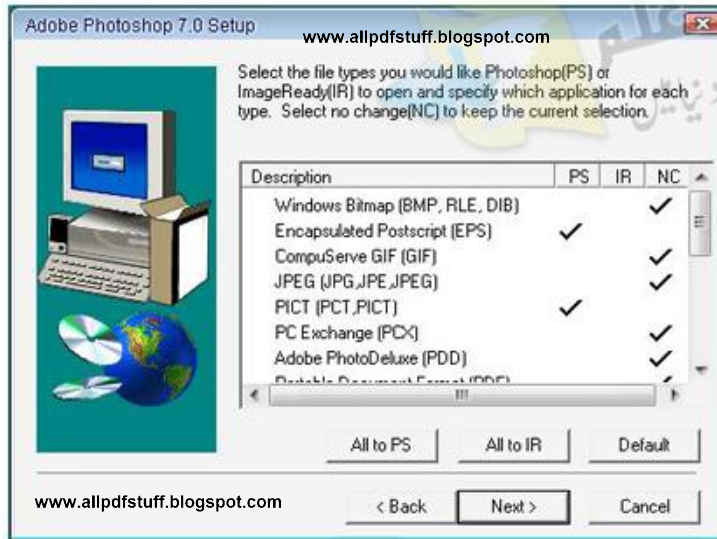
Adobe Photoshop 7.0 Setup

www.allpdfstuff.blogspot.com

Select the file types you would like Photoshop(PS) or ImageReady(IR) to open and specify which application for each type. Select no change(NC) to keep the current selection.

| Description | PS | IR | NC |
|---|---|---|---|
| Windows Bitmap (BMP, RLE, DIB) | | | ✓ |
| Encapsulated Postscript (EPS) | ✓ | | |
| CompuServe GIF (GIF) | | | ✓ |
| JPEG (JPG,JPE,JPEG) | | | ✓ |
| PICT (PCT,PICT) | ✓ | | |
| PC Exchange (PCX) | | | ✓ |
| Adobe PhotoDeluxe (PDD) | | | ✓ |
| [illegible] | | | |

All to PS

All to IR

Default

www.allpdfstuff.blogspot.com

< Back

Next >

Cancel